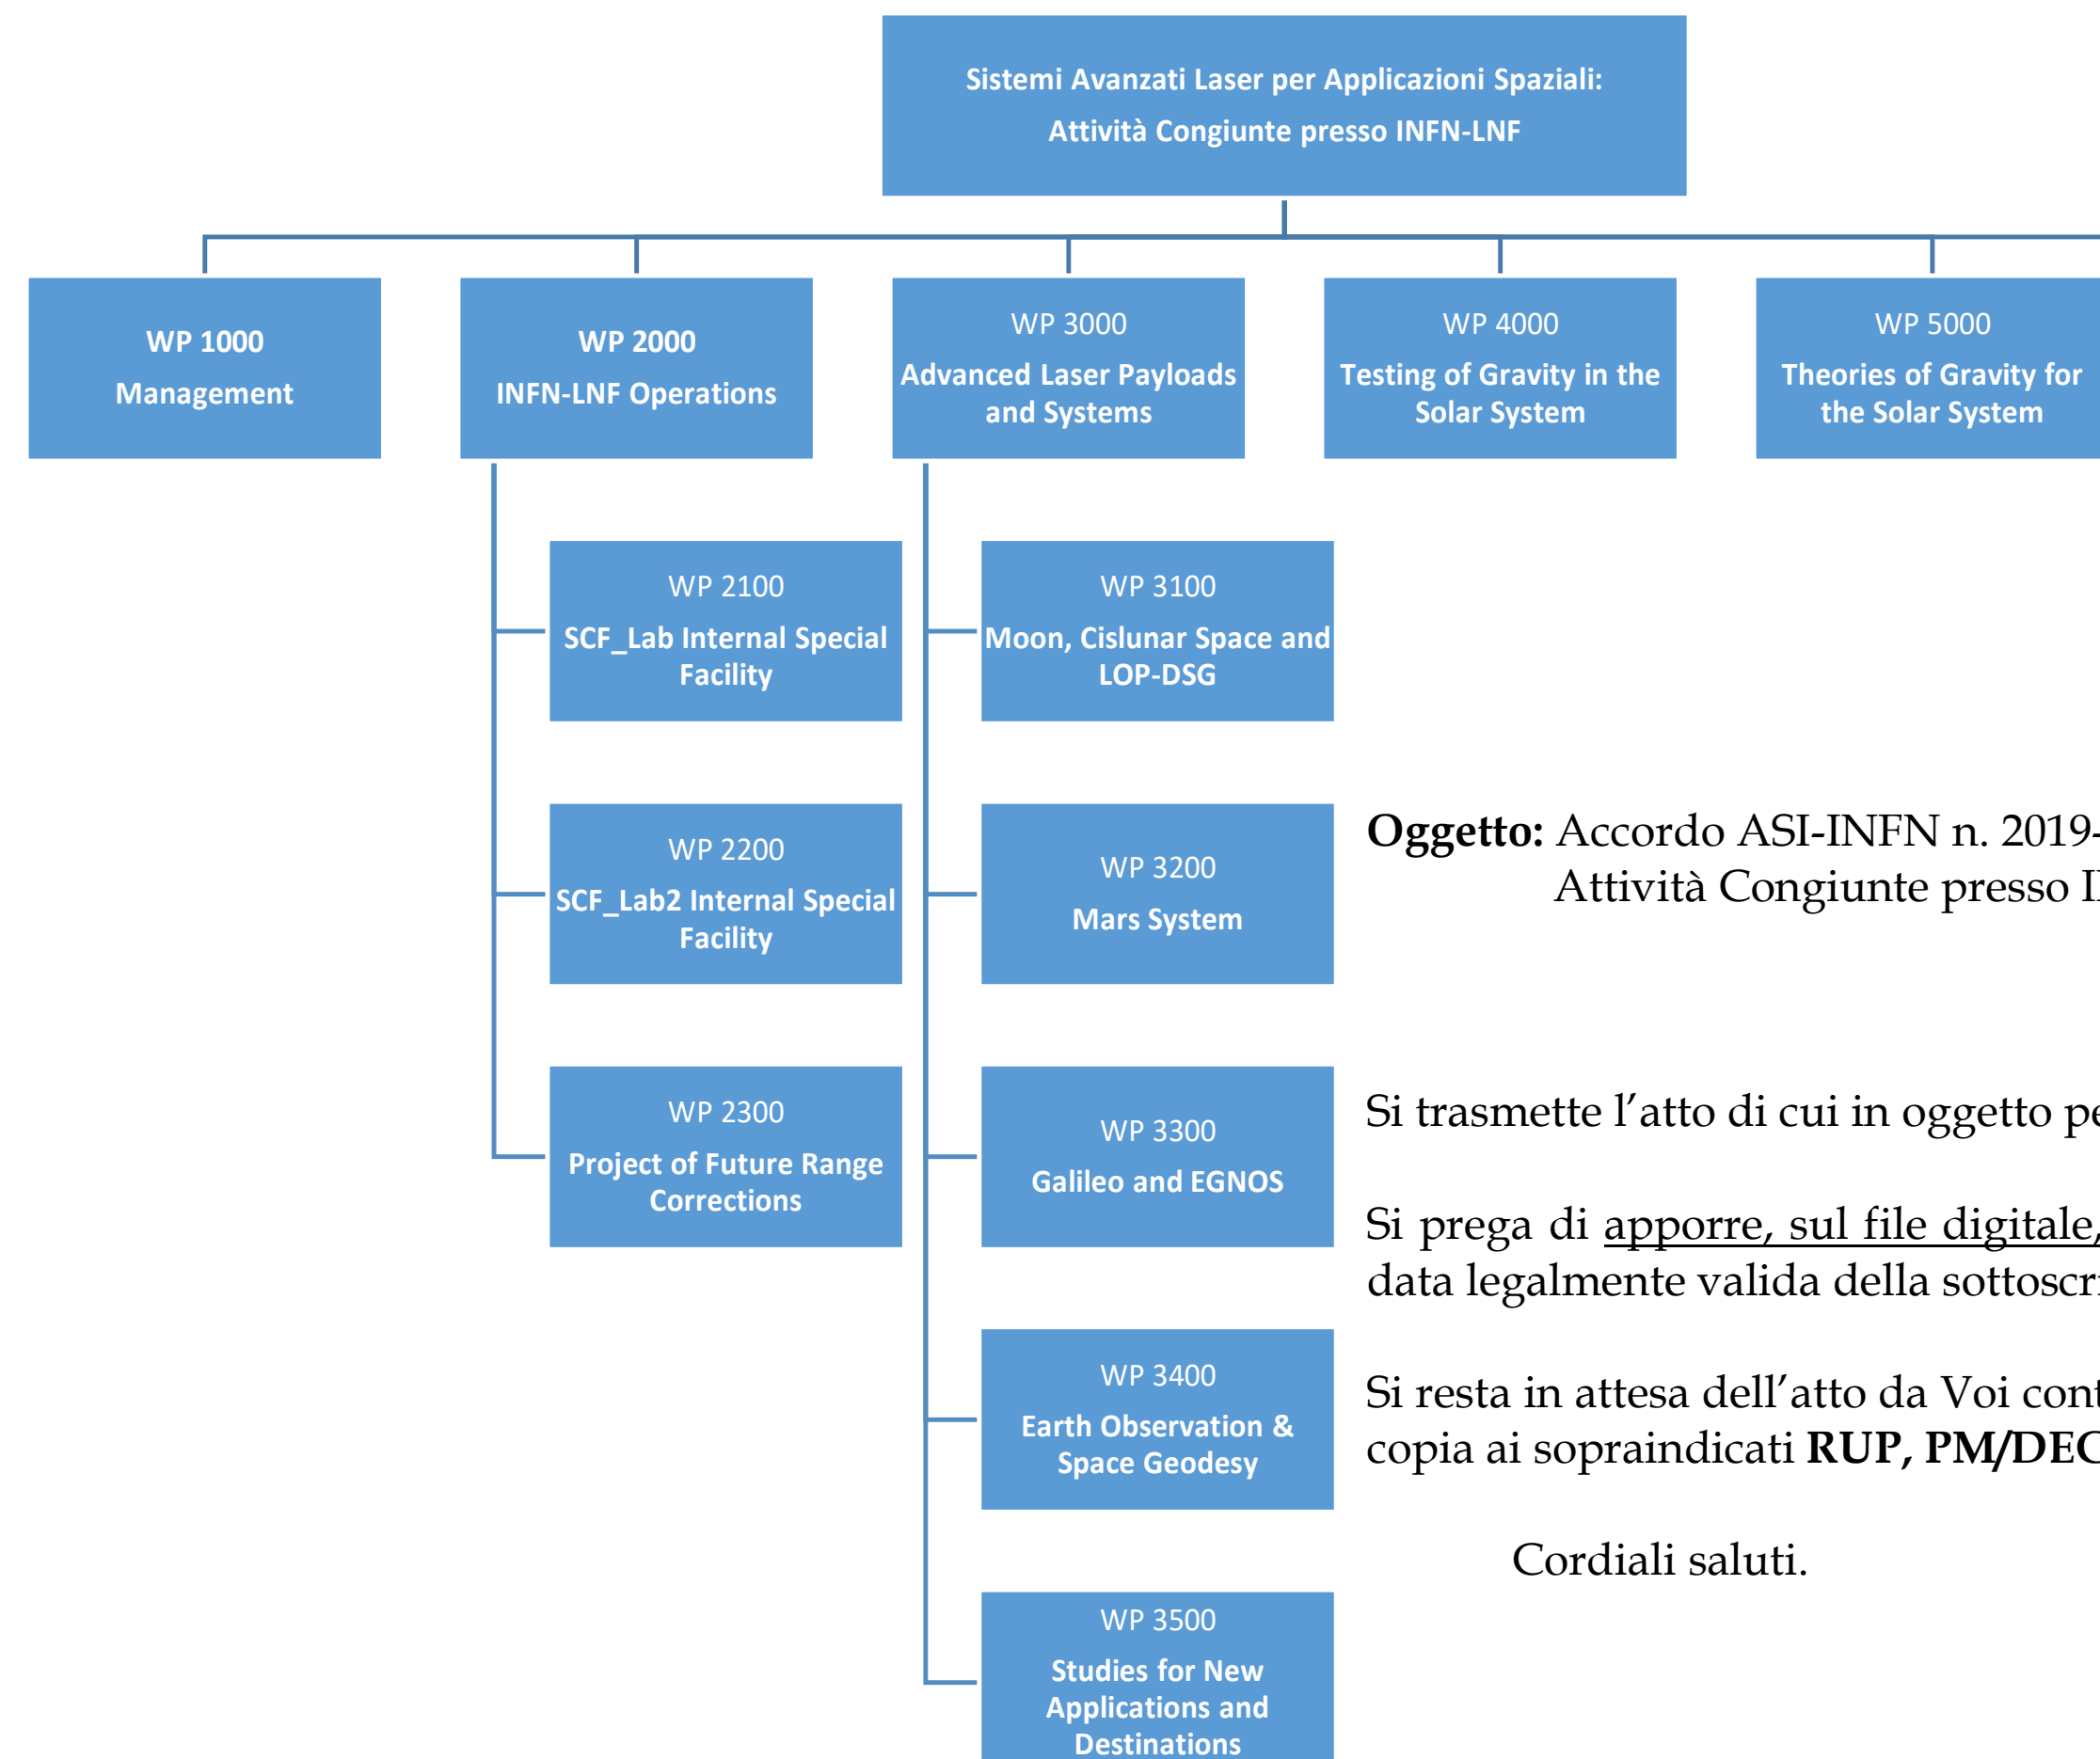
Sistemi Avanzati Laser per Applicazioni Spaziali:
Attività Congiunte presso INFN-LNF

WP 1000
Management

WP 2000
INFN-LNF Operations

WP 3000
Advanced Laser Payloads and Systems

WP 4000
Testing of Gravity in the Solar System

WP 5000
Theories of Gravity for the Solar System

WP 2100
SCF_Lab Internal Special Facility

WP 2200
SCF_Lab2 Internal Special Facility

WP 2300
Project of Future Range Corrections

WP 3100
Moon, Cislunar Space and LOP-DSG

WP 3200
Mars System

WP 3300
Galileo and EGNOS

WP 3400
Earth Observation & Space Geodesy

WP 3500
Studies for New Applications and Destinations

**Oggetto:** Accordo ASI-INFN n. 2019-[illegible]
Attività Congiunte presso I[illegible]

Si trasmette l'atto di cui in oggetto pe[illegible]

Si prega di apporre, sul file digitale,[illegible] data legalmente valida della sottoscr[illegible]

Si resta in attesa dell'atto da Voi cont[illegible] copia ai sopraindicati **RUP, PM/DEC**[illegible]

Cordiali saluti.